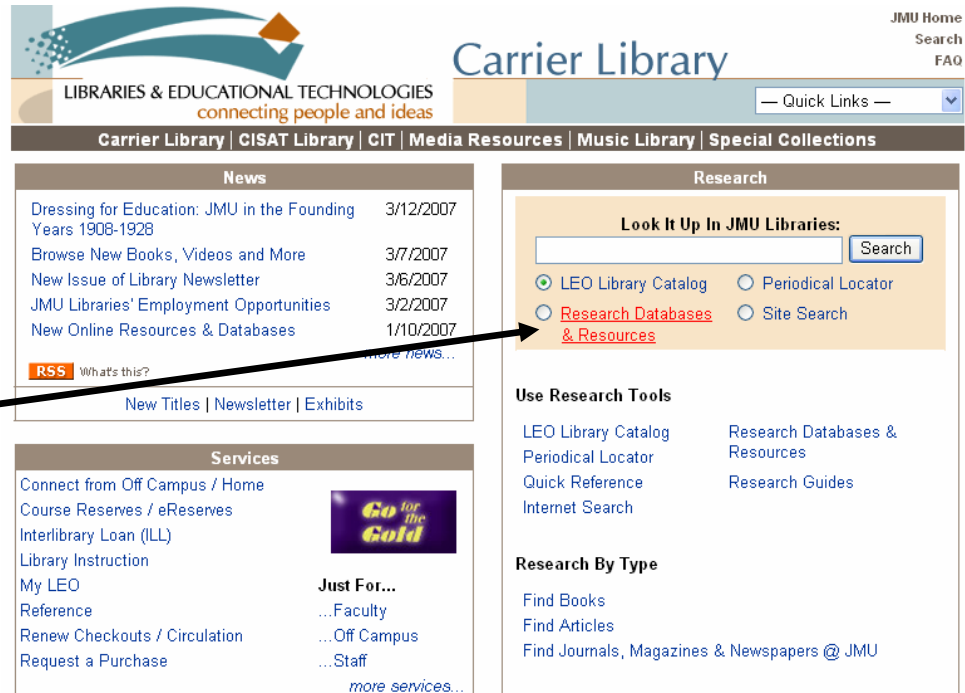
LIBRARIES & EDUCATIONAL TECHNOLOGIES
connecting people and ideas

Carrier Library

JMU Home
Search
FAQ

— Quick Links —

Carrier Library | CISAT Library | CIT | Media Resources | Music Library | Special Collections

News

| | |
|---|---|
| Dressing for Education: JMU in the Founding Years 1908-1928 | 3/12/2007 |
| Browse New Books, Videos and More | 3/7/2007 |
| New Issue of Library Newsletter | 3/6/2007 |
| JMU Libraries' Employment Opportunities | 3/2/2007 |
| New Online Resources & Databases | 1/10/2007 |

more news...

RSS What's this?

New Titles | Newsletter | Exhibits

Services

Connect from Off Campus / Home
Course Reserves / eReserves
Interlibrary Loan (ILL)
Library Instruction
My LEO
Reference
Renew Checkouts / Circulation
Request a Purchase

Go for the Gold

Just For...
...Faculty
...Off Campus
...Staff

more services...

Research

Look It Up In JMU Libraries:

Search

LEO Library Catalog
Periodical Locator
Research Databases & Resources
Site Search

Use Research Tools

LEO Library Catalog
Periodical Locator
Quick Reference
Internet Search

Research Databases & Resources
Research Guides

Research By Type

Find Books
Find Articles
Find Journals, Magazines & Newspapers @ JMU